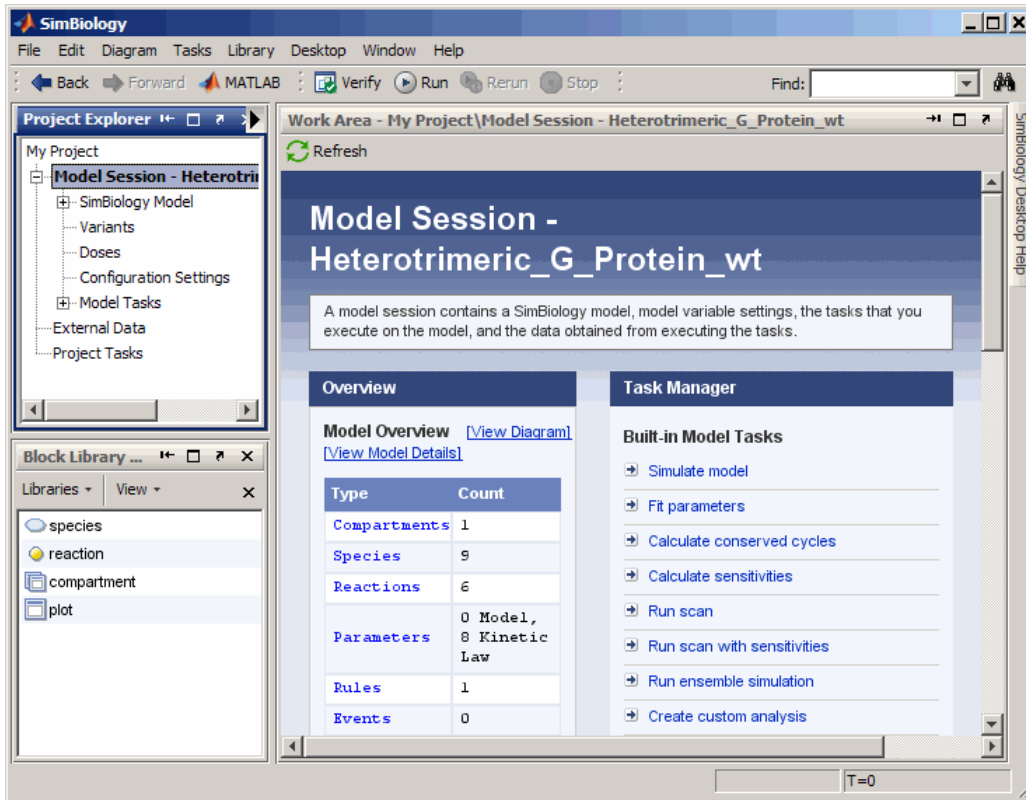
SimBiology

File Edit Diagram Tasks Library Desktop Window Help

Back Forward MATLAB Verify Run Rerun Stop Find:

Project Explorer

My Project
Model Session - Heterotri
SimBiology Model
Variants
Doses
Configuration Settings
Model Tasks
External Data
Project Tasks

Block Library ...

Libraries View

species
reaction
compartment
plot

Work Area - My Project\Model Session - Heterotrimeric_G_Protein_wt

Refresh

Model Session - Heterotrimeric_G_Protein_wt

A model session contains a SimBiology model, model variable settings, the tasks that you execute on the model, and the data obtained from executing the tasks.

Overview

Model Overview [View Diagram]
[View Model Details]

| Type | Count |
|---|---|
| Compartments | 1 |
| Species | 9 |
| Reactions | 6 |
| Parameters | 0 Model, 8 Kinetic Law |
| Rules | 1 |
| Events | 0 |

Task Manager

Built-in Model Tasks

Simulate model
Fit parameters
Calculate conserved cycles
Calculate sensitivities
Run scan
Run scan with sensitivities
Run ensemble simulation
Create custom analysis

SimBiology Desktop Help

T=0